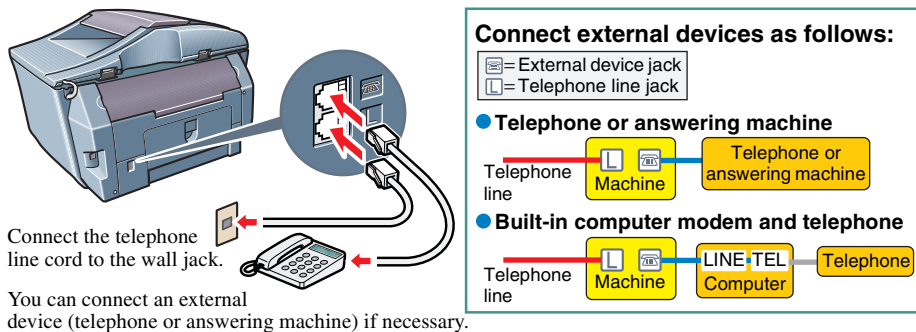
Connect the telephone line cord to the wall jack.

You can connect an external device (telephone or answering machine) if necessary.

Connect external devices as follows:

= External device jack
= Telephone line jack

Telephone or answering machine

Telephone line

Machine

Telephone or answering machine

Built-in computer modem and telephone

Telephone line

Machine

LINE TEL
Computer

Telephone